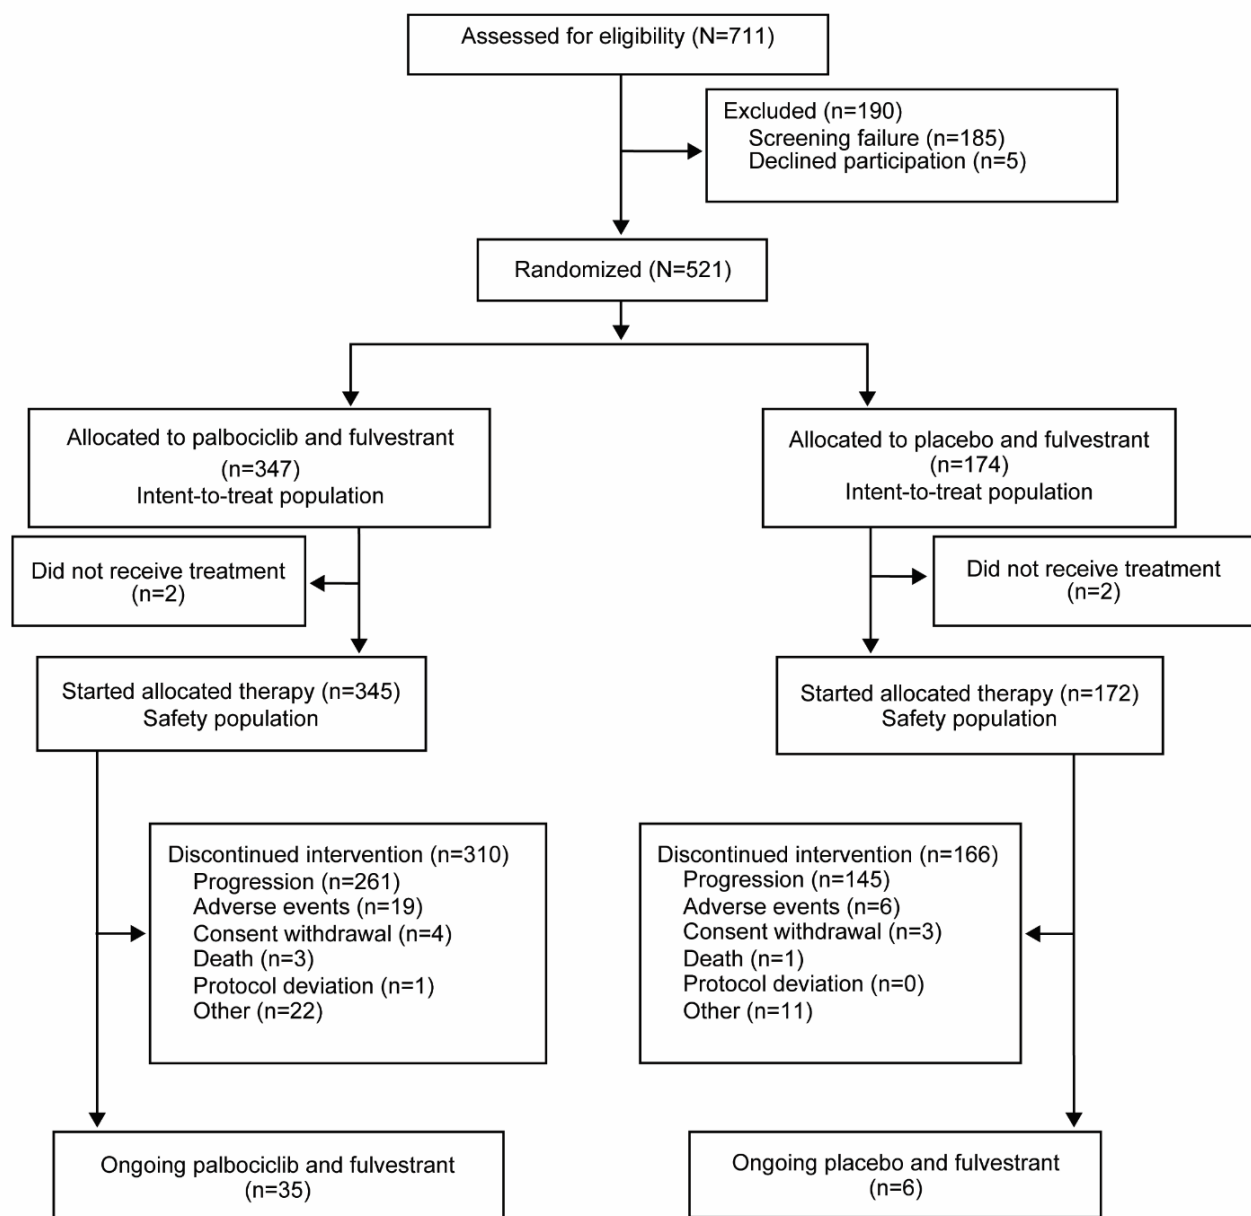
Assessed for eligibility (N=711)

Excluded (n=190)
Screening failure (n=185)
Declined participation (n=5)

Randomized (N=521)

Allocated to palbociclib and fulvestrant
(n=347)
Intent-to-treat population

Did not receive treatment
(n=2)

Started allocated therapy (n=345)
Safety population

Discontinued intervention (n=310)
Progression (n=261)
Adverse events (n=19)
Consent withdrawal (n=4)
Death (n=3)
Protocol deviation (n=1)
Other (n=22)

Ongoing palbociclib and fulvestrant
(n=35)

Allocated to placebo and fulvestrant
(n=174)
Intent-to-treat population

Did not receive treatment
(n=2)

Started allocated therapy (n=172)
Safety population

Discontinued intervention (n=166)
Progression (n=145)
Adverse events (n=6)
Consent withdrawal (n=3)
Death (n=1)
Protocol deviation (n=0)
Other (n=11)

Ongoing placebo and fulvestrant
(n=6)